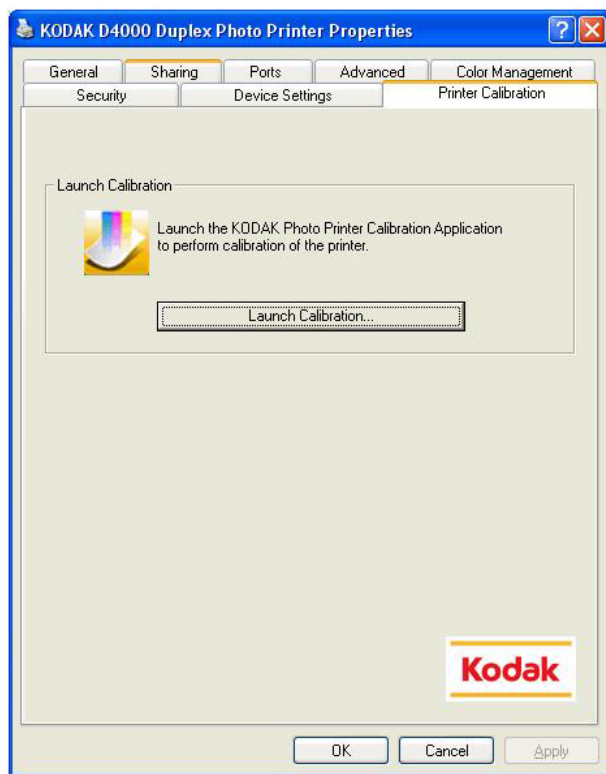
KODAK D4000 Duplex Photo Printer Properties

General
Sharing
Ports
Advanced
Color Management
Security
Device Settings
Printer Calibration

Launch Calibration

Launch the KODAK Photo Printer Calibration Application to perform calibration of the printer.

Launch Calibration...

Kodak

OK
Cancel
Apply